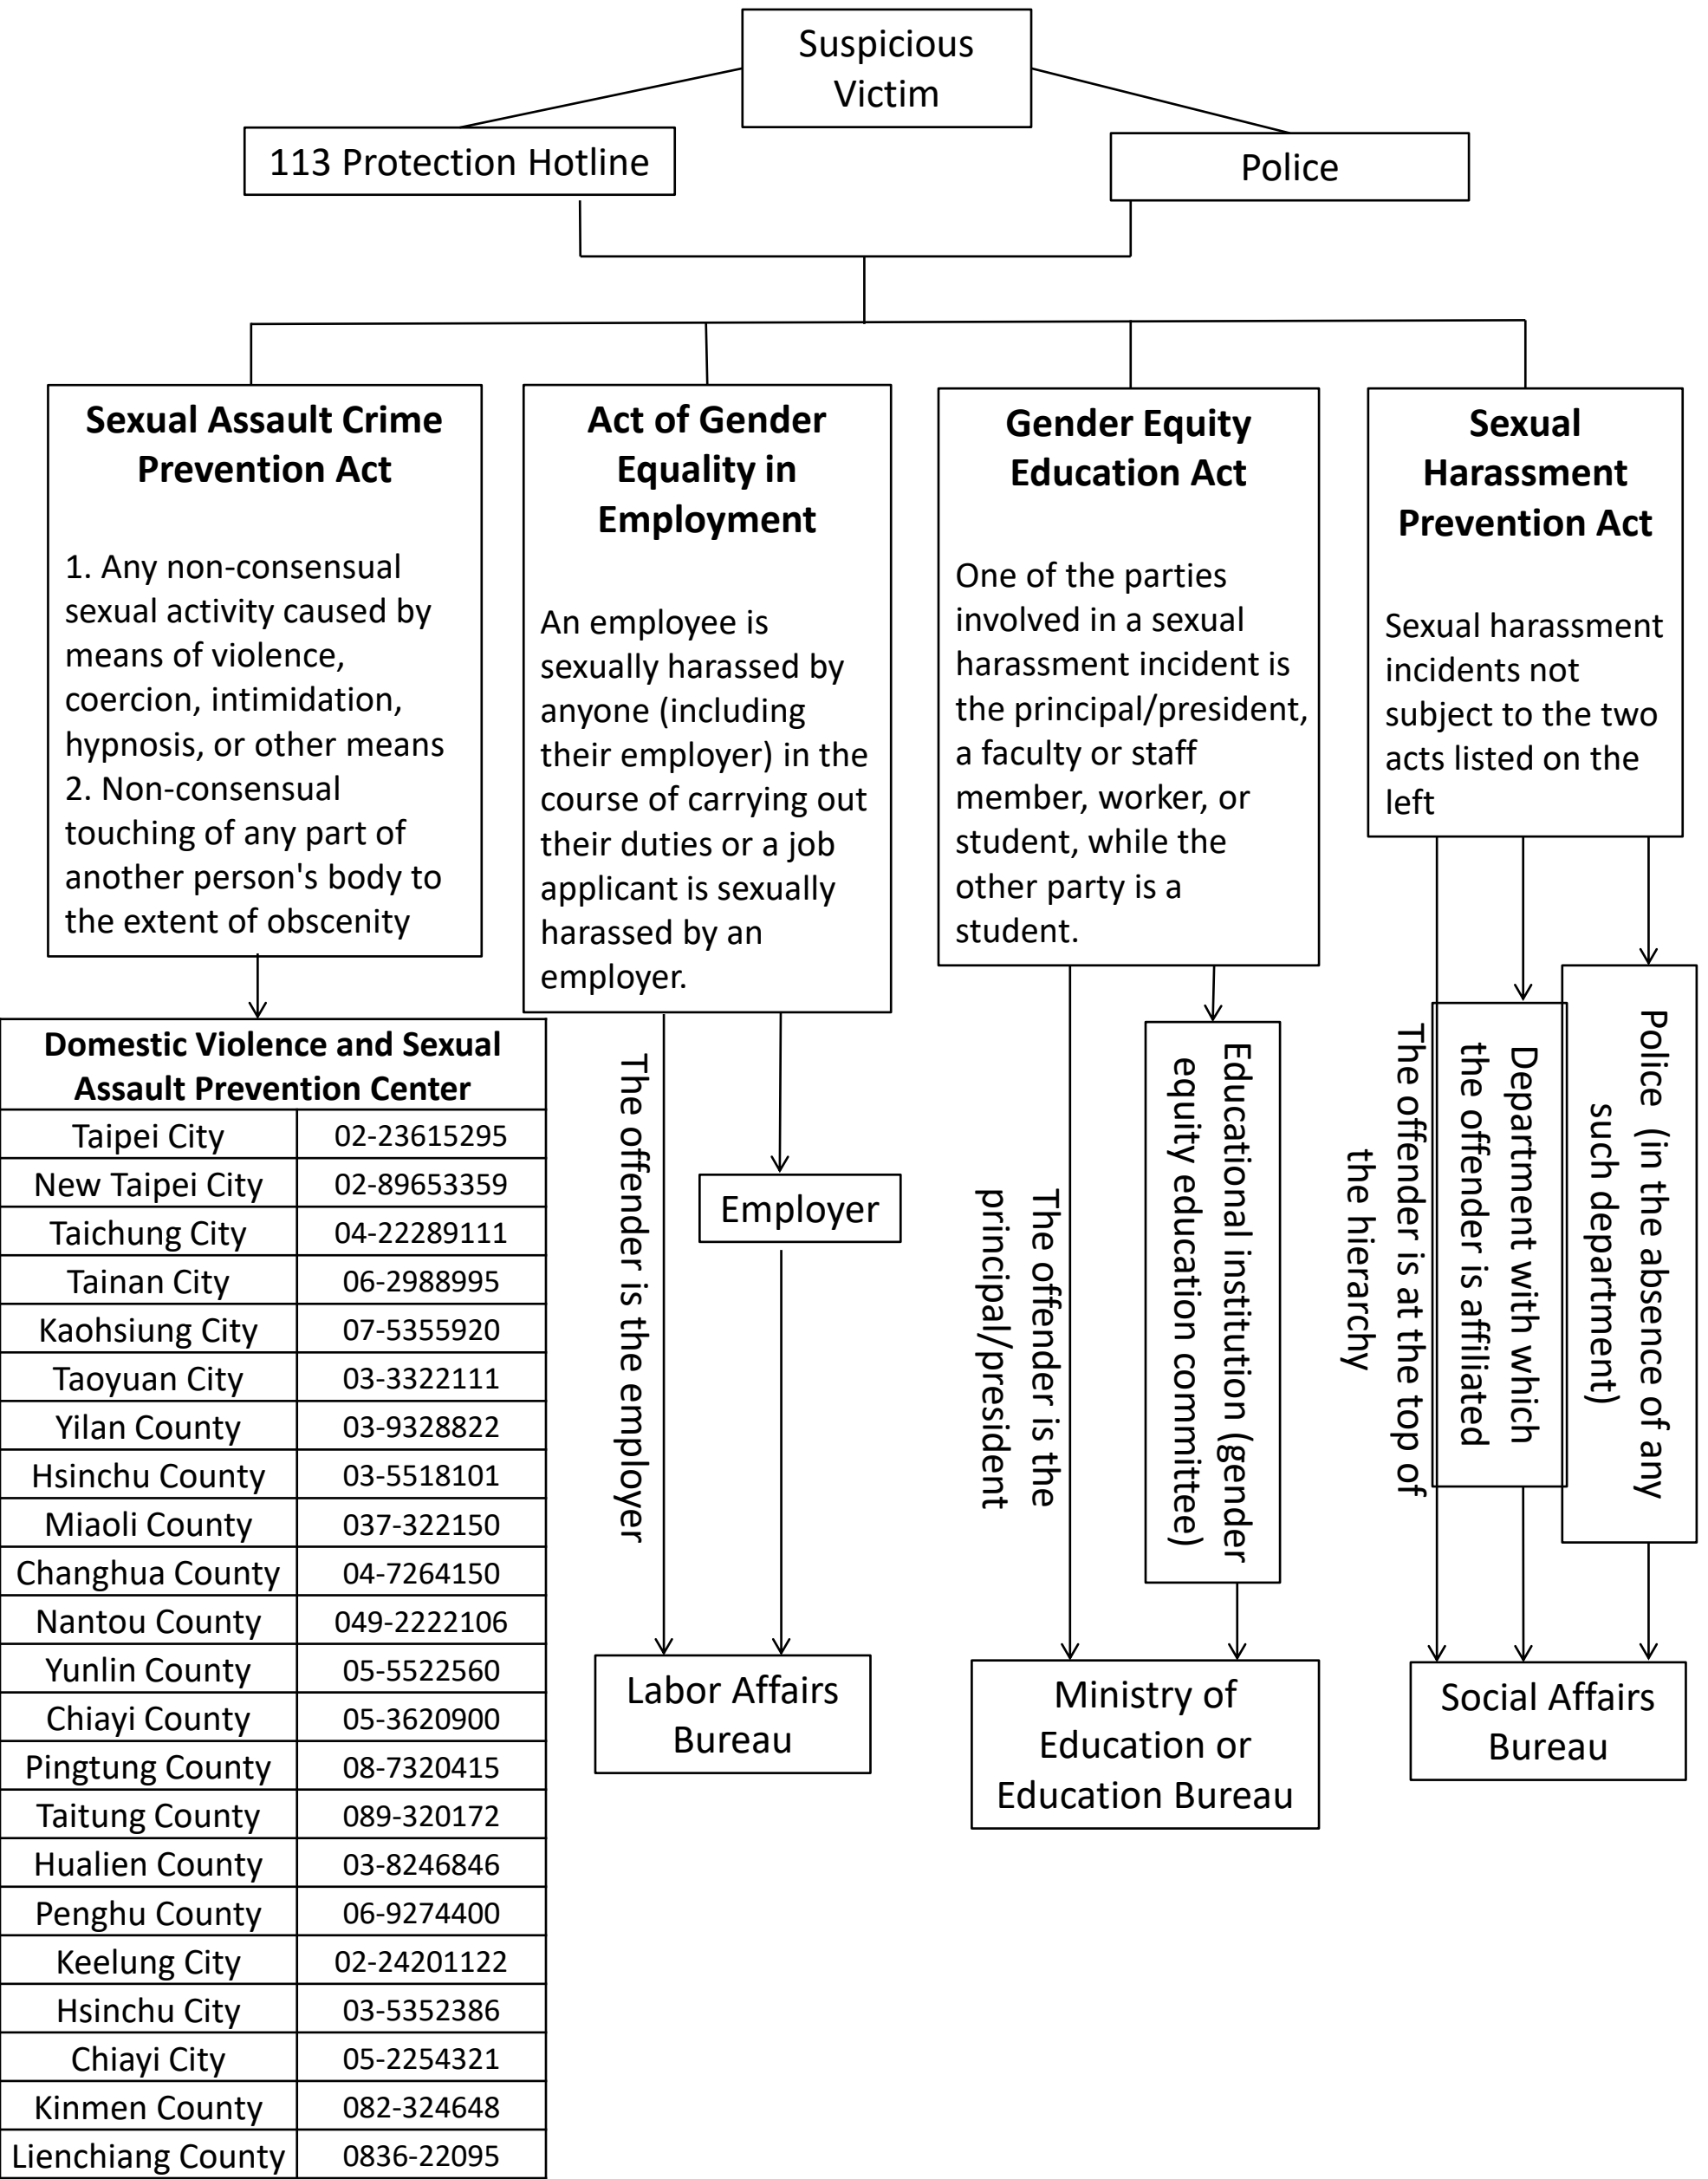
Suspicious Victim

113 Protection Hotline

Police

**Sexual Assault Crime Prevention Act**

1. Any non-consensual sexual activity caused by means of violence, coercion, intimidation, hypnosis, or other means
2. Non-consensual touching of any part of another person's body to the extent of obscenity

**Act of Gender Equality in Employment**

An employee is sexually harassed by anyone (including their employer) in the course of carrying out their duties or a job applicant is sexually harassed by an employer.

**Gender Equity Education Act**

One of the parties involved in a sexual harassment incident is the principal/president, a faculty or staff member, worker, or student, while the other party is a student.

**Sexual Harassment Prevention Act**

Sexual harassment incidents not subject to the two acts listed on the left

| Domestic Violence and Sexual Assault Prevention Center | |
|---|---|
| Taipei City | 02-23615295 |
| New Taipei City | 02-89653359 |
| Taichung City | 04-22289111 |
| Tainan City | 06-2988995 |
| Kaohsiung City | 07-5355920 |
| Taoyuan City | 03-3322111 |
| Yilan County | 03-9328822 |
| Hsinchu County | 03-5518101 |
| Miaoli County | 037-322150 |
| Changhua County | 04-7264150 |
| Nantou County | 049-2222106 |
| Yunlin County | 05-5522560 |
| Chiayi County | 05-3620900 |
| Pingtung County | 08-7320415 |
| Taitung County | 089-320172 |
| Hualien County | 03-8246846 |
| Penghu County | 06-9274400 |
| Keelung City | 02-24201122 |
| Hsinchu City | 03-5352386 |
| Chiayi City | 05-2254321 |
| Kinmen County | 082-324648 |
| Lienchiang County | 0836-22095 |

The offender is the employer

Employer

Labor Affairs Bureau

The offender is the principal/president

Educational institution (gender equity education committee)

Ministry of Education or Education Bureau

The offender is at the top of the hierarchy

Department with which the offender is affiliated

Police (in the absence of any such department)

Social Affairs Bureau